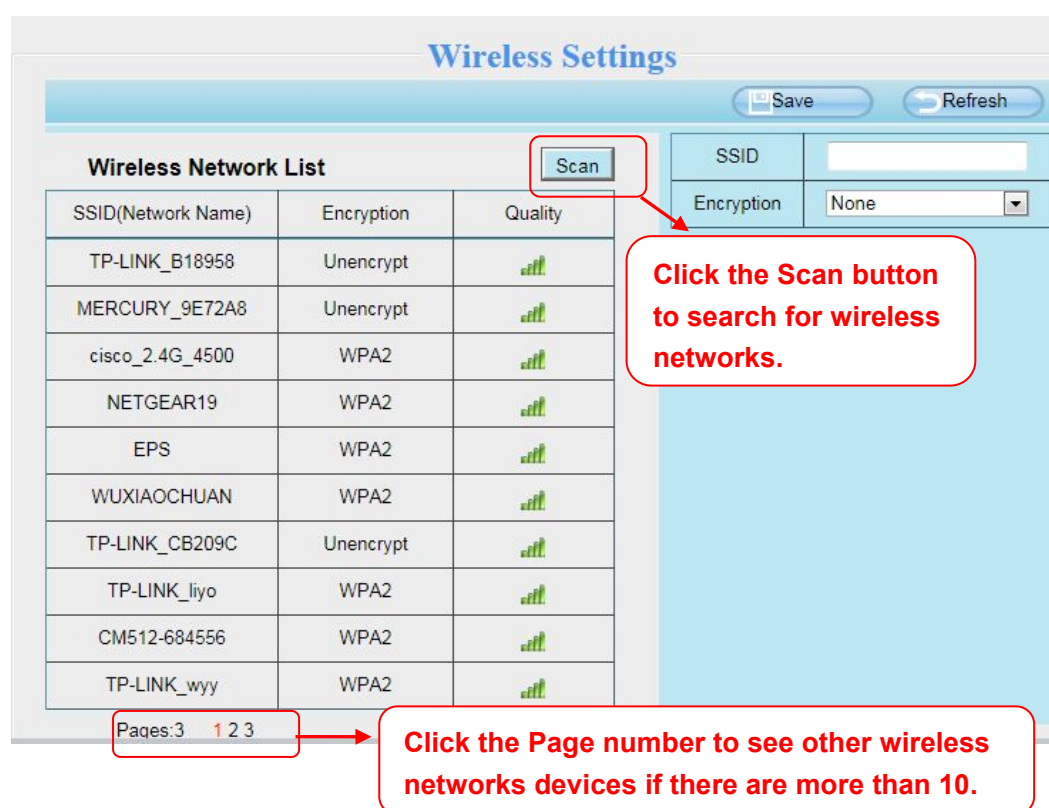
Wireless Settings

Save Refresh

Wireless Network List

Scan

| SSID(Network Name) | Encryption | Quality |
|---|---|---|
| TP-LINK_B18958 | Unencrypt | |
| MERCURY_9E72A8 | Unencrypt | |
| cisco_2.4G_4500 | WPA2 | |
| NETGEAR19 | WPA2 | |
| EPS | WPA2 | |
| WUXIAOCHUAN | WPA2 | |
| TP-LINK_CB209C | Unencrypt | |
| TP-LINK_liyo | WPA2 | |
| CM512-684556 | WPA2 | |
| TP-LINK_wyy | WPA2 | |

Pages:3 1 2 3

| SSID | |
|---|---|
| Encryption | None |

Click the Scan button to search for wireless networks.

Click the Page number to see other wireless networks devices if there are more than 10.